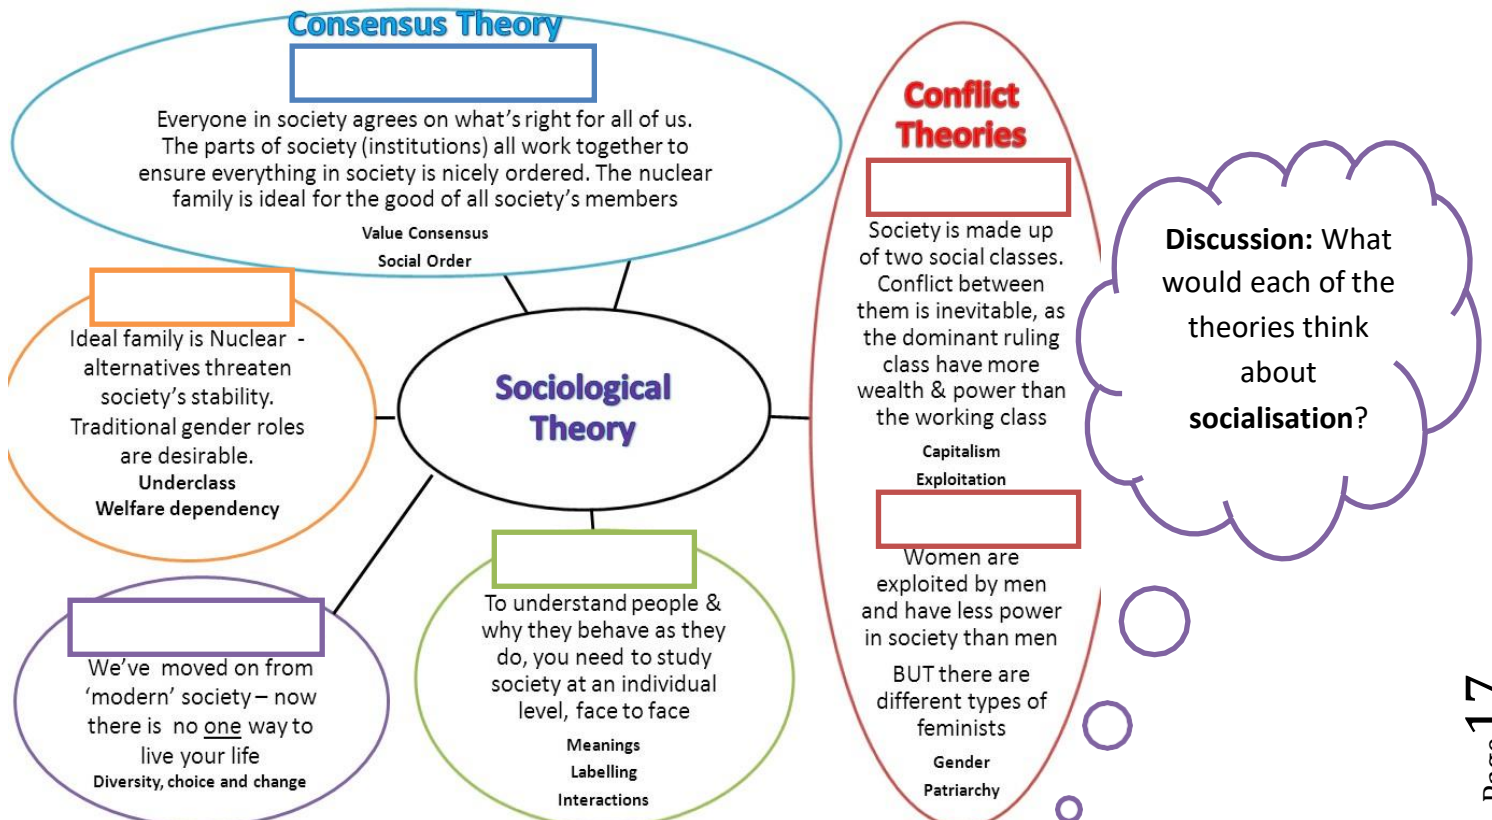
Consensus Theory

Everyone in society agrees on what's right for all of us. The parts of society (institutions) all work together to ensure everything in society is nicely ordered. The nuclear family is ideal for the good of all society's members

Value Consensus
Social Order

Conflict Theories

Society is made up of two social classes. Conflict between them is inevitable, as the dominant ruling class have more wealth & power than the working class

Capitalism
Exploitation

Discussion: What would each of the theories think about socialisation?

Ideal family is Nuclear - alternatives threaten society's stability. Traditional gender roles are desirable.

Underclass
Welfare dependency

Sociological Theory

Women are exploited by men and have less power in society than men

BUT there are different types of feminists

Gender
Patriarchy

We've moved on from 'modern' society – now there is no one way to live your life

Diversity, choice and change

To understand people & why they behave as they do, you need to study society at an individual level, face to face

Meanings
Labelling
Interactions

Page 17